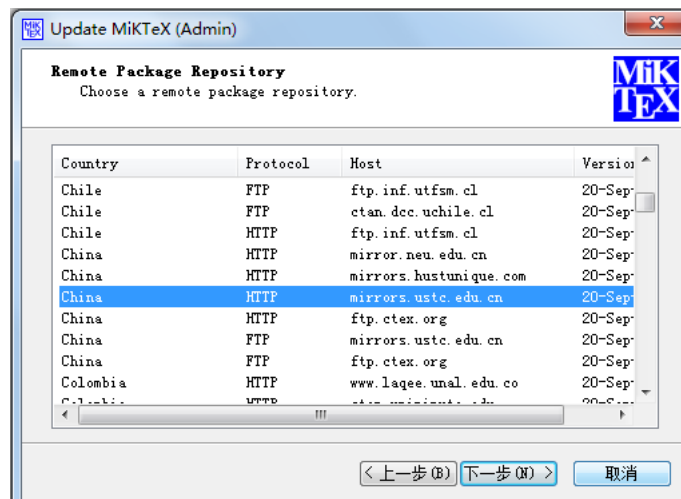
Update MiKTeX (Admin)

Remote Package Repository
Choose a remote package repository.

MiK TeX

| Country | Protocol | Host | Versio |
|---|---|---|---|
| Chile | FTP | ftp.inf.utfsm.cl | 20-Sep |
| Chile | FTP | ctan.dcc.uchile.cl | 20-Sep |
| Chile | HTTP | ftp.inf.utfsm.cl | 20-Sep |
| China | HTTP | mirror.neu.edu.cn | 20-Sep |
| China | HTTP | mirrors.hustunique.com | 20-Sep |
| China | HTTP | mirrors.ustc.edu.cn | 20-Sep |
| China | HTTP | ftp.ctex.org | 20-Sep |
| China | FTP | mirrors.ustc.edu.cn | 20-Sep |
| China | FTP | ftp.ctex.org | 20-Sep |
| Colombia | HTTP | www.laqee.unal.edu.co | 20-Sep |
| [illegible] | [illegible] | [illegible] | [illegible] |

< 上一步(B) 下一步(N) > 取消